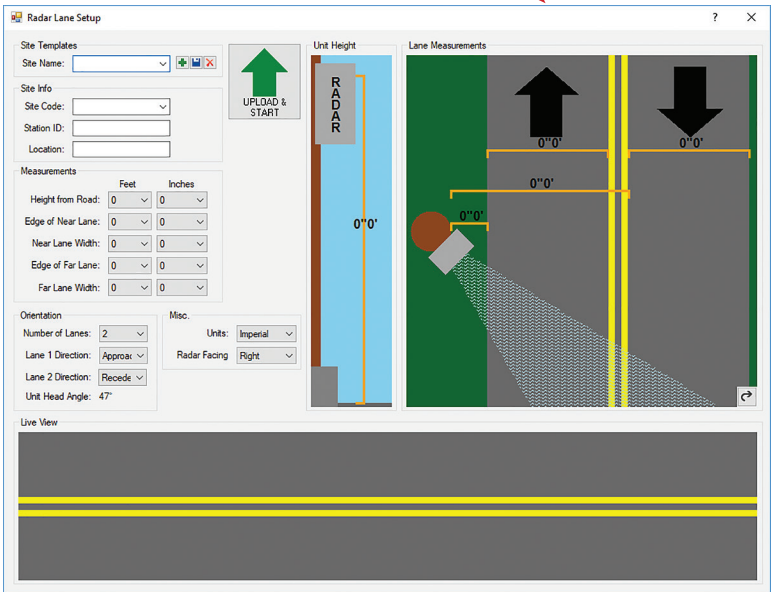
Radar Lane Setup

?

X

Site Templates

Site Name:

Site Info

Site Code:

Station ID:

Location:

Measurements

Feet

Inches

Height from Road: 0 0

Edge of Near Lane: 0 0

Near Lane Width: 0 0

Edge of Far Lane: 0 0

Far Lane Width: 0 0

UPLOAD & START

Unit Height

RADAR

0"0'

Lane Measurements

0"0'

0"0'

0"0'

0"0'

Orientation

Number of Lanes: 2

Lane 1 Direction: Approa

Lane 2 Direction: Recede

Unit Head Angle: 47°

Misc.

Units: Imperial

Radar Facing Right

Live View